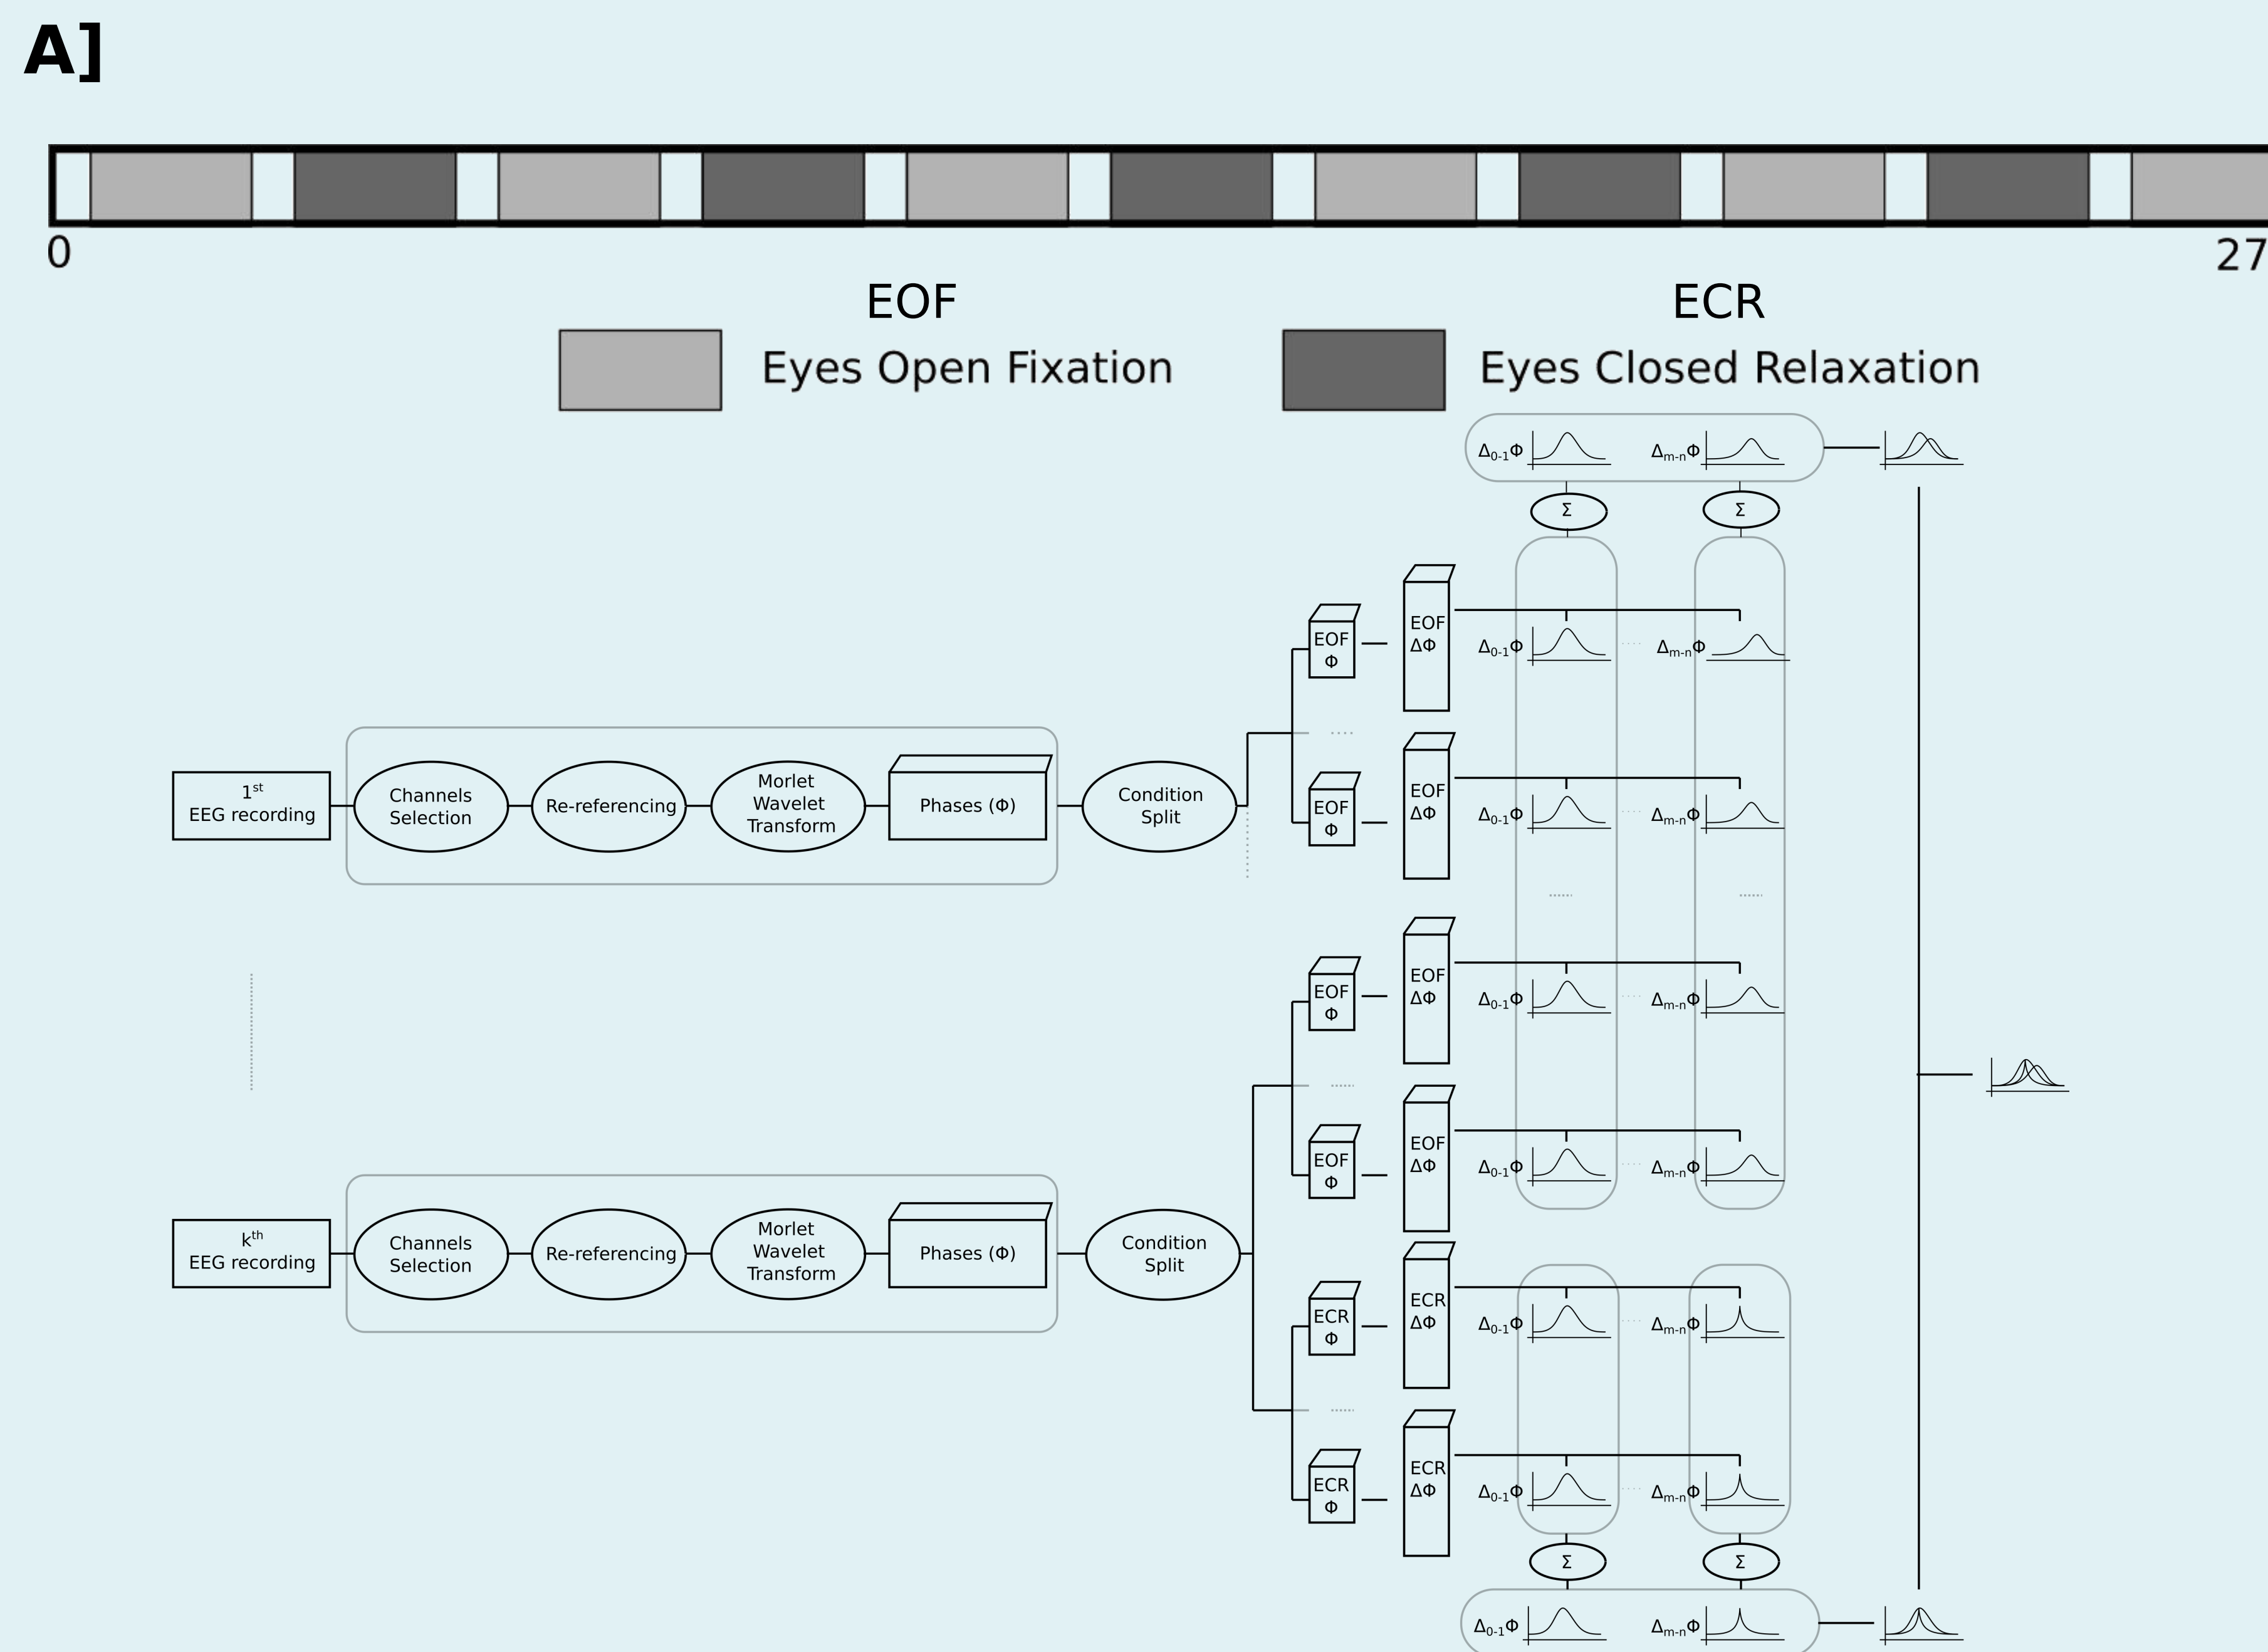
A]

0

27

EOF
Eyes Open Fixation

ECR
Eyes Closed Relaxation

$\Delta_{0-1}\Phi$ $\Delta_{m-n}\Phi$

$\Sigma$ $\Sigma$

EOF $\Phi$
EOF $\Delta\Phi$
$\Delta_{0-1}\Phi$ $\Delta_{m-n}\Phi$

EOF $\Phi$
EOF $\Delta\Phi$
$\Delta_{0-1}\Phi$ $\Delta_{m-n}\Phi$

$1^{st}$ EEG recording
Channels Selection
Re-referencing
Morlet Wavelet Transform
Phases ($\Phi$)
Condition Split

EOF $\Phi$
EOF $\Delta\Phi$
$\Delta_{0-1}\Phi$ $\Delta_{m-n}\Phi$

EOF $\Phi$
EOF $\Delta\Phi$
$\Delta_{0-1}\Phi$ $\Delta_{m-n}\Phi$

$k^{th}$ EEG recording
Channels Selection
Re-referencing
Morlet Wavelet Transform
Phases ($\Phi$)
Condition Split

ECR $\Phi$
ECR $\Delta\Phi$
$\Delta_{0-1}\Phi$ $\Delta_{m-n}\Phi$

ECR $\Phi$
ECR $\Delta\Phi$
$\Delta_{0-1}\Phi$ $\Delta_{m-n}\Phi$

$\Sigma$ $\Sigma$

$\Delta_{0-1}\Phi$ $\Delta_{m-n}\Phi$